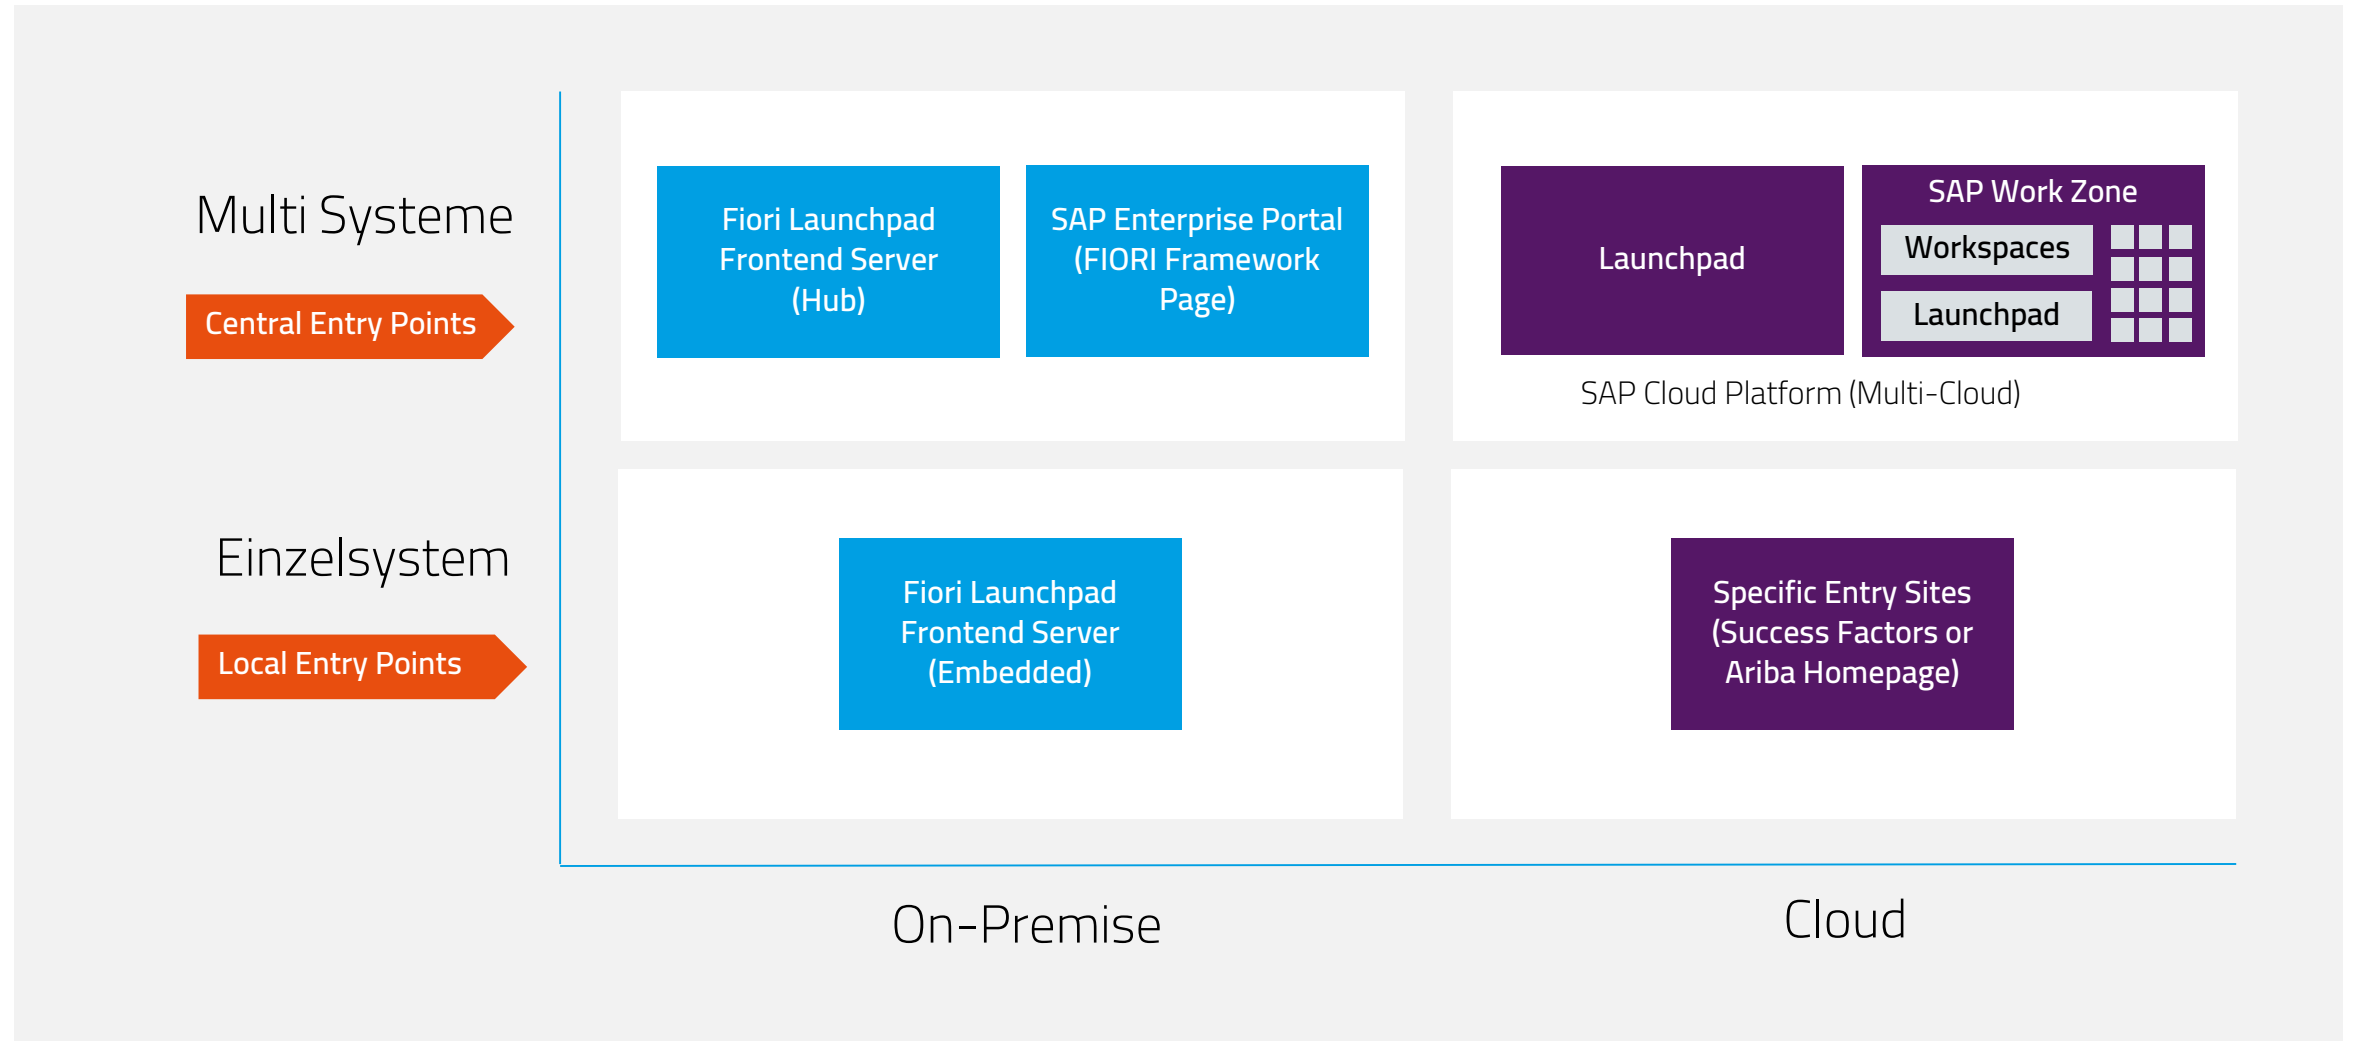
Multi Systeme

Central Entry Points

Fiori Launchpad Frontend Server (Hub)

SAP Enterprise Portal (FIORI Framework Page)

Launchpad

SAP Work Zone

Workspaces

Launchpad

SAP Cloud Platform (Multi-Cloud)

Einzelsystem

Local Entry Points

Fiori Launchpad Frontend Server (Embedded)

Specific Entry Sites (Success Factors or Ariba Homepage)

On-Premise

Cloud